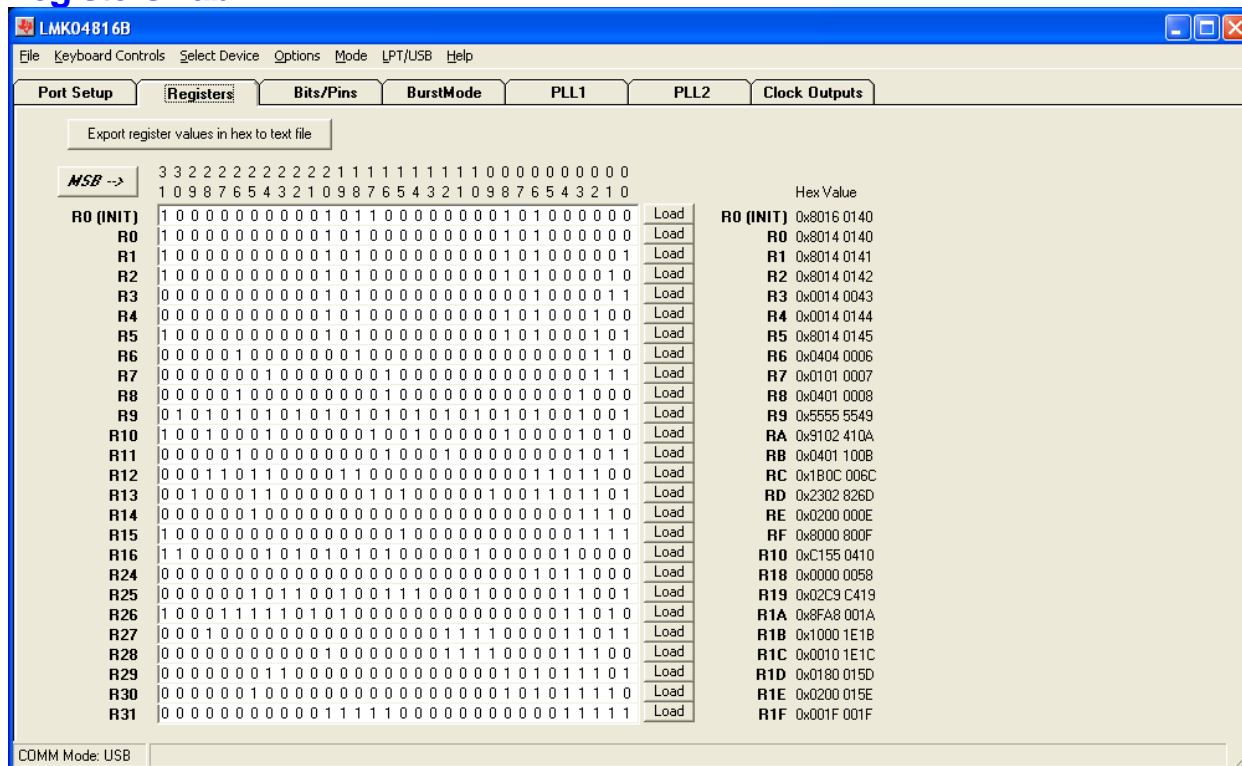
LMK04816B

File Keyboard Controls Select Device Options Mode LPT/USB Help

Port Setup | Registers | Bits/Pins | BurstMode | PLL1 | PLL2 | Clock Outputs

Export register values in hex to text file

MSB -->

3 3 2 2 2 2 2 2 2 2 2 2 1 1 1 1 1 1 1 1 1 1 0 0 0 0 0 0 0 0 0 0
1 0 9 8 7 6 5 4 3 2 1 0 9 8 7 6 5 4 3 2 1 0 9 8 7 6 5 4 3 2 1 0

Hex Value

| Register | Bits | | Register | Hex Value |
|---|---|---|---|---|
| R0 (INIT) | 1 0 0 0 0 0 0 0 0 0 0 1 0 1 1 0 0 0 0 0 0 0 0 1 0 1 0 0 0 0 0 0 | Load | R0 (INIT) | 0x8016 0140 |
| R0 | 1 0 0 0 0 0 0 0 0 0 0 1 0 1 0 0 0 0 0 0 0 0 0 1 0 1 0 0 0 0 0 0 | Load | R0 | 0x8014 0140 |
| R1 | 1 0 0 0 0 0 0 0 0 0 0 1 0 1 0 0 0 0 0 0 0 0 0 1 0 1 0 0 0 0 0 1 | Load | R1 | 0x8014 0141 |
| R2 | 1 0 0 0 0 0 0 0 0 0 0 1 0 1 0 0 0 0 0 0 0 0 0 1 0 1 0 0 0 0 1 0 | Load | R2 | 0x8014 0142 |
| R3 | 0 0 0 0 0 0 0 0 0 0 0 1 0 1 0 0 0 0 0 0 0 0 0 0 0 1 0 0 0 0 1 1 | Load | R3 | 0x0014 0043 |
| R4 | 0 0 0 0 0 0 0 0 0 0 0 1 0 1 0 0 0 0 0 0 0 0 0 1 0 1 0 0 0 1 0 0 | Load | R4 | 0x0014 0144 |
| R5 | 1 0 0 0 0 0 0 0 0 0 0 1 0 1 0 0 0 0 0 0 0 0 0 1 0 1 0 0 0 1 0 1 | Load | R5 | 0x8014 0145 |
| R6 | 0 0 0 0 0 1 0 0 0 0 0 0 0 1 0 0 0 0 0 0 0 0 0 0 0 0 0 0 0 1 1 0 | Load | R6 | 0x0404 0006 |
| R7 | 0 0 0 0 0 0 0 1 0 0 0 0 0 0 0 1 0 0 0 0 0 0 0 0 0 0 0 0 0 1 1 1 | Load | R7 | 0x0101 0007 |
| R8 | 0 0 0 0 0 1 0 0 0 0 0 0 0 0 0 1 0 0 0 0 0 0 0 0 0 0 0 0 1 0 0 0 | Load | R8 | 0x0401 0008 |
| R9 | 0 1 0 1 0 1 0 1 0 1 0 1 0 1 0 1 0 1 0 1 0 1 0 1 0 1 0 0 1 0 0 1 | Load | R9 | 0x5555 5549 |
| R10 | 1 0 0 1 0 0 0 1 0 0 0 0 0 0 1 0 0 1 0 0 0 0 0 1 0 0 0 0 1 0 1 0 | Load | RA | 0x9102 410A |
| R11 | 0 0 0 0 0 1 0 0 0 0 0 0 0 0 0 1 0 0 0 1 0 0 0 0 0 0 0 0 1 0 1 1 | Load | RB | 0x0401 100B |
| R12 | 0 0 0 1 1 0 1 1 0 0 0 0 1 1 0 0 0 0 0 0 0 0 0 0 0 1 1 0 1 1 0 0 | Load | RC | 0x1B0C 006C |
| R13 | 0 0 1 0 0 0 1 1 0 0 0 0 0 0 1 0 1 0 0 0 0 0 1 0 0 1 1 0 1 1 0 1 | Load | RD | 0x2302 826D |
| R14 | 0 0 0 0 0 0 1 0 0 0 0 0 0 0 0 0 0 0 0 0 0 0 0 0 0 0 0 0 1 1 1 0 | Load | RE | 0x0200 000E |
| R15 | 1 0 0 0 0 0 0 0 0 0 0 0 0 0 0 0 1 0 0 0 0 0 0 0 0 0 0 0 1 1 1 1 | Load | RF | 0x8000 800F |
| R16 | 1 1 0 0 0 0 0 1 0 1 0 1 0 1 0 1 0 0 0 0 0 1 0 0 0 0 0 1 0 0 0 0 | Load | R10 | 0xC155 0410 |
| R24 | 0 0 0 0 0 0 0 0 0 0 0 0 0 0 0 0 0 0 0 0 0 0 0 0 0 1 0 1 1 0 0 0 | Load | R18 | 0x0000 0058 |
| R25 | 0 0 0 0 0 0 1 0 1 1 0 0 1 0 0 1 1 1 0 0 0 1 0 0 0 0 0 1 1 0 0 1 | Load | R19 | 0x02C9 C419 |
| R26 | 1 0 0 0 1 1 1 1 1 0 1 0 1 0 0 0 0 0 0 0 0 0 0 0 0 0 0 1 1 0 1 0 | Load | R1A | 0x8FA8 001A |
| R27 | 0 0 0 1 0 0 0 0 0 0 0 0 0 0 0 0 0 0 0 1 1 1 1 0 0 0 0 1 1 0 1 1 | Load | R1B | 0x1000 1E1B |
| R28 | 0 0 0 0 0 0 0 0 0 0 0 1 0 0 0 0 0 0 0 1 1 1 1 0 0 0 0 1 1 1 0 0 | Load | R1C | 0x0010 1E1C |
| R29 | 0 0 0 0 0 0 0 1 1 0 0 0 0 0 0 0 0 0 0 0 0 0 0 1 0 1 0 1 1 1 0 1 | Load | R1D | 0x0180 015D |
| R30 | 0 0 0 0 0 0 1 0 0 0 0 0 0 0 0 0 0 0 0 0 0 0 0 1 0 1 0 1 1 1 1 0 | Load | R1E | 0x0200 015E |
| R31 | 0 0 0 0 0 0 0 0 0 0 0 1 1 1 1 1 0 0 0 0 0 0 0 0 0 0 0 1 1 1 1 1 | Load | R1F | 0x001F 001F |

COMM Mode: USB